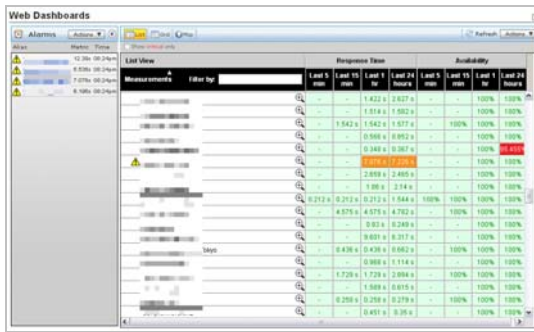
Web Dashboards

Alarms Actions

Alias Metric Time

12.39s 06:24pm
5.539s 06:24pm
7.078s 06:24pm
8.196s 06:24pm

List Grid Map

Show critical only

Refresh Actions

List View

Measurements Filter by:

| | Response Time | | | | Availability | | | |
|---|---|---|---|---|---|---|---|---|
| | Last 5 min | Last 15 min | Last 1 hr | Last 24 hours | Last 5 min | Last 15 min | Last 1 hr | Last 24 hours |
| | - | - | 1.422 s | 2.627 s | - | - | 100% | 100% |
| | - | - | 1.514 s | 1.582 s | - | - | 100% | 100% |
| | - | 1.542 s | 1.542 s | 1.577 s | - | - | 100% | 100% |
| | - | - | 0.566 s | 0.852 s | - | - | 100% | 100% |
| | - | - | 0.348 s | 0.367 s | - | - | 100% | 85.455% |
| | - | - | 7.078 s | 7.226 s | - | - | 100% | 100% |
| | - | - | 2.658 s | 2.465 s | - | - | 100% | 100% |
| | - | - | 1.98 s | 2.14 s | - | - | 100% | 100% |
| | 0.212 s | 0.212 s | 0.212 s | 1.544 s | 100% | 100% | 100% | 100% |
| | - | 4.575 s | 4.575 s | 4.782 s | - | 100% | 100% | 100% |
| | - | - | 0.93 s | 0.248 s | - | - | 100% | 100% |
| | - | - | 0.601 s | 0.317 s | - | - | 100% | 100% |
| bkys | - | 0.436 s | 0.436 s | 0.682 s | - | 100% | 100% | 100% |
| | - | - | 0.966 s | 1.114 s | - | - | 100% | 100% |
| | - | 1.726 s | 1.726 s | 2.664 s | - | 100% | 100% | 100% |
| | - | - | 1.569 s | 0.615 s | - | - | 100% | 100% |
| | - | 0.256 s | 0.256 s | 0.278 s | - | 100% | 100% | 100% |
| | - | - | 0.451 s | 0.35 s | - | - | 100% | 100% |